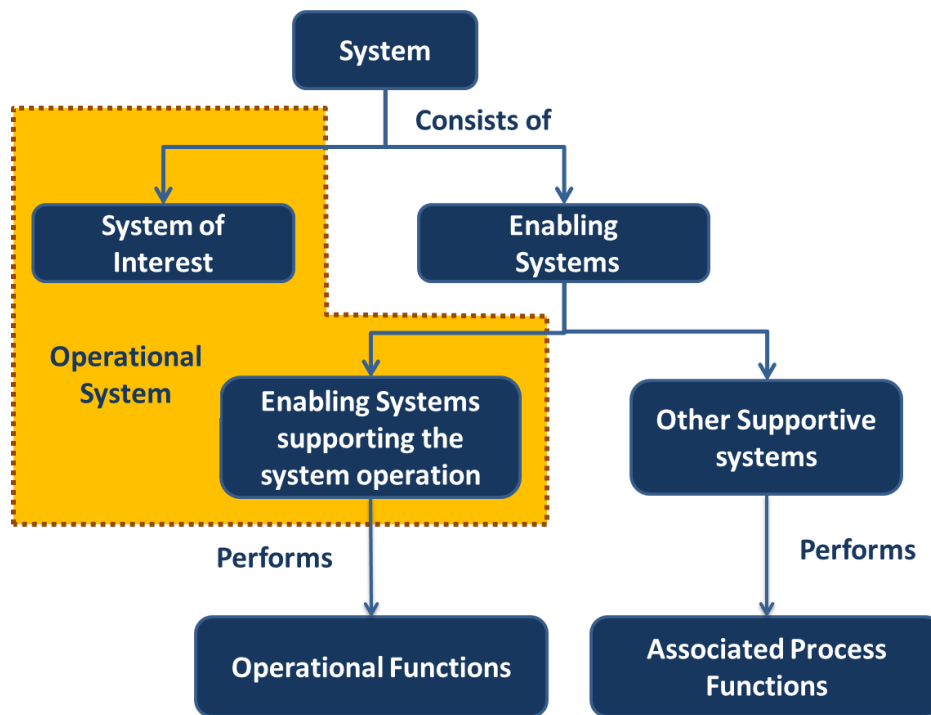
System

Consists of

System of Interest

Enabling Systems

Operational System

Enabling Systems supporting the system operation

Other Supportive systems

Performs

Performs

Operational Functions

Associated Process Functions